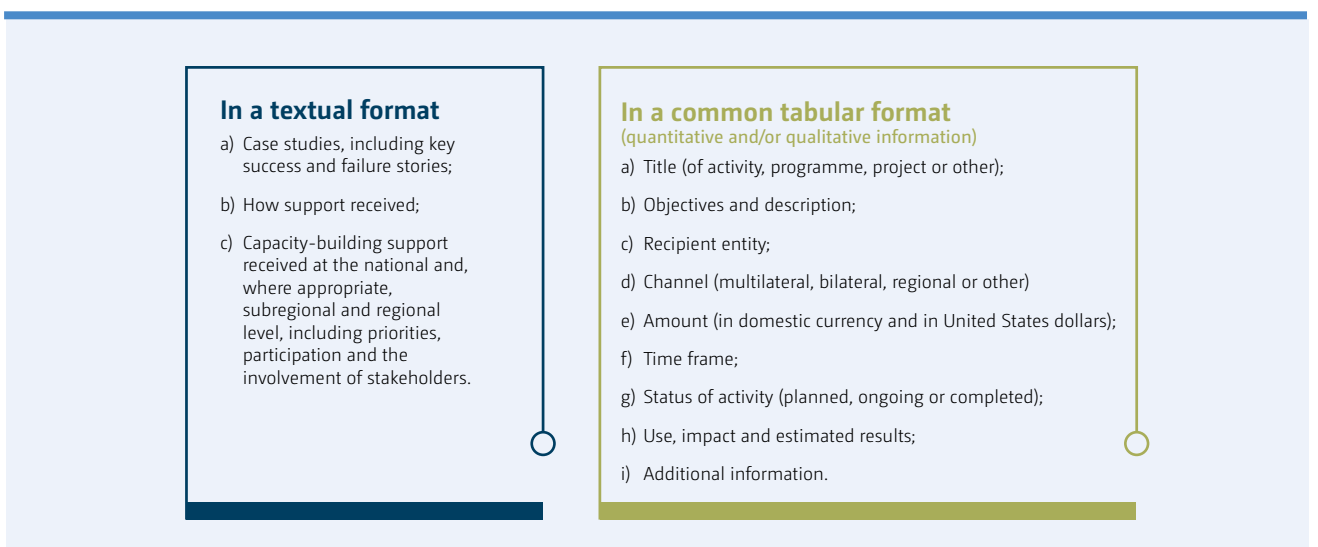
In a textual format

a) Case studies, including key success and failure stories;

b) How support received;

c) Capacity-building support received at the national and, where appropriate, subregional and regional level, including priorities, participation and the involvement of stakeholders.

In a common tabular format
(quantitative and/or qualitative information)

a) Title (of activity, programme, project or other);

b) Objectives and description;

c) Recipient entity;

d) Channel (multilateral, bilateral, regional or other)

e) Amount (in domestic currency and in United States dollars);

f) Time frame;

g) Status of activity (planned, ongoing or completed);

h) Use, impact and estimated results;

i) Additional information.